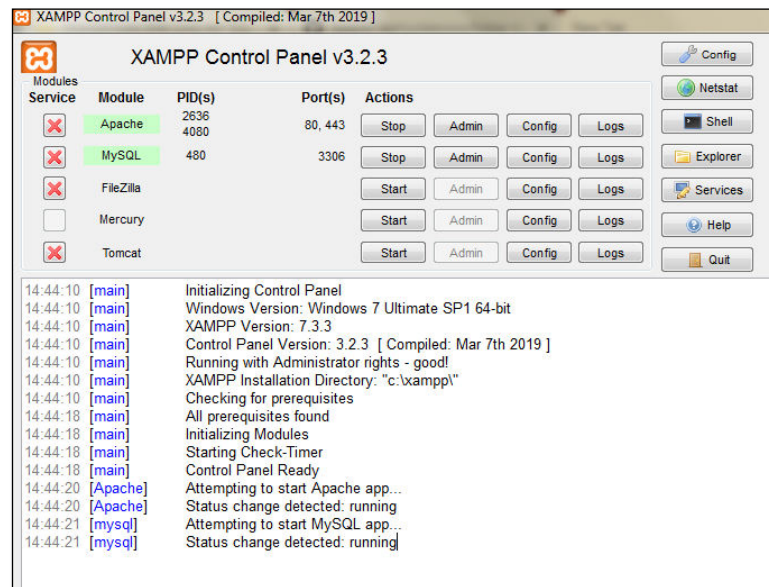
XAMPP Control Panel v3.2.3 [ Compiled: Mar 7th 2019 ]

XAMPP Control Panel v3.2.3

Modules

| Service | Module | PID(s) | Port(s) | Actions | | | |
|---|---|---|---|---|---|---|---|
| | Apache | 2636 4080 | 80, 443 | Stop | Admin | Config | Logs |
| | MySQL | 480 | 3306 | Stop | Admin | Config | Logs |
| | FileZilla | | | Start | Admin | Config | Logs |
| | Mercury | | | Start | Admin | Config | Logs |
| | Tomcat | | | Start | Admin | Config | Logs |

Config
Netstat
Shell
Explorer
Services
Help
Quit

14:44:10 [main] Initializing Control Panel
14:44:10 [main] Windows Version: Windows 7 Ultimate SP1 64-bit
14:44:10 [main] XAMPP Version: 7.3.3
14:44:10 [main] Control Panel Version: 3.2.3 [ Compiled: Mar 7th 2019 ]
14:44:10 [main] Running with Administrator rights - good!
14:44:10 [main] XAMPP Installation Directory: "c:\xampp\"
14:44:10 [main] Checking for prerequisites
14:44:18 [main] All prerequisites found
14:44:18 [main] Initializing Modules
14:44:18 [main] Starting Check-Timer
14:44:18 [main] Control Panel Ready
14:44:20 [Apache] Attempting to start Apache app...
14:44:20 [Apache] Status change detected: running
14:44:21 [mysql] Attempting to start MySQL app...
14:44:21 [mysql] Status change detected: running